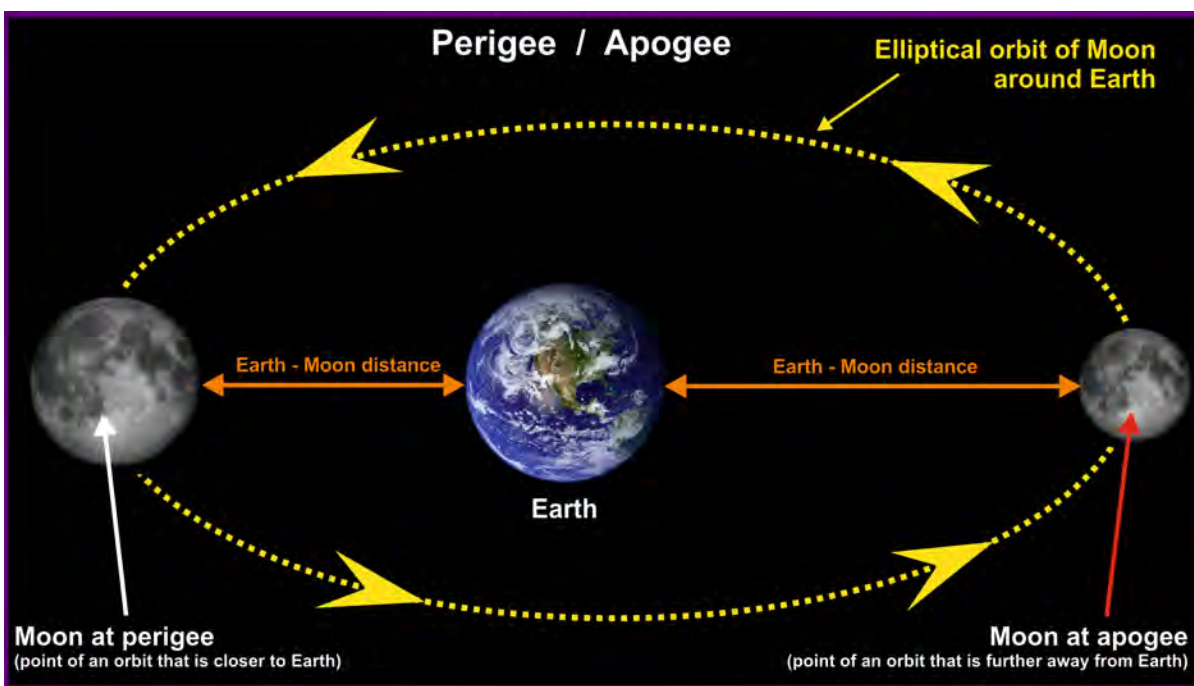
Perigee / Apogee

Elliptical orbit of Moon around Earth

Earth - Moon distance

Earth - Moon distance

Earth

Moon at perigee
(point of an orbit that is closer to Earth)

Moon at apogee
(point of an orbit that is further away from Earth)